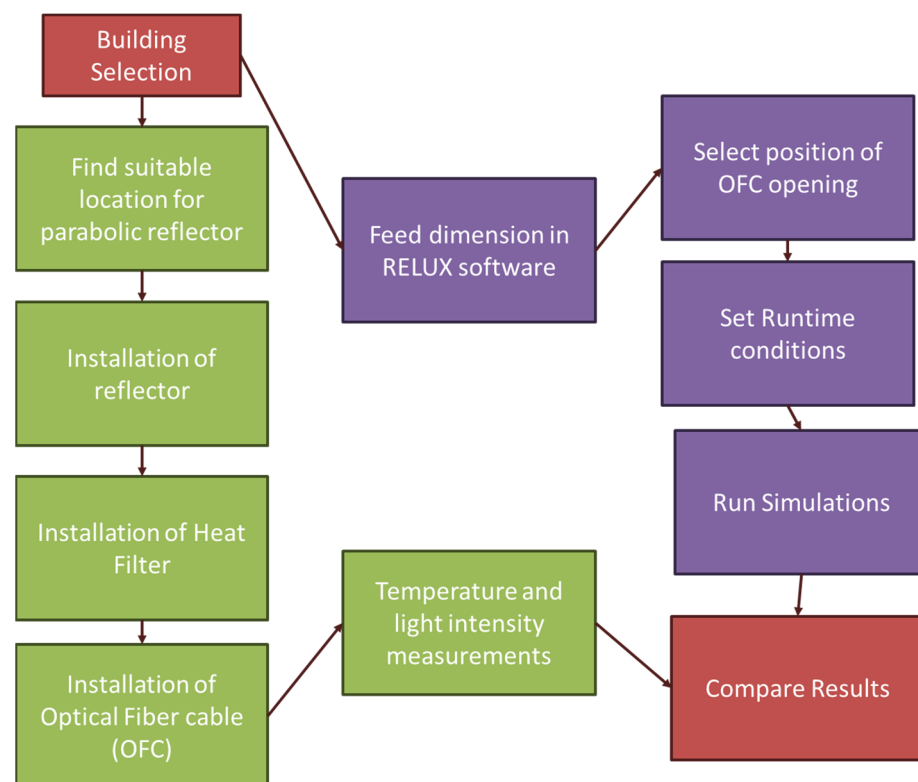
Building Selection

Find suitable location for parabolic reflector

Installation of reflector

Installation of Heat Filter

Installation of Optical Fiber cable (OFC)

Feed dimension in RELUX software

Temperature and light intensity measurements

Select position of OFC opening

Set Runtime conditions

Run Simulations

Compare Results